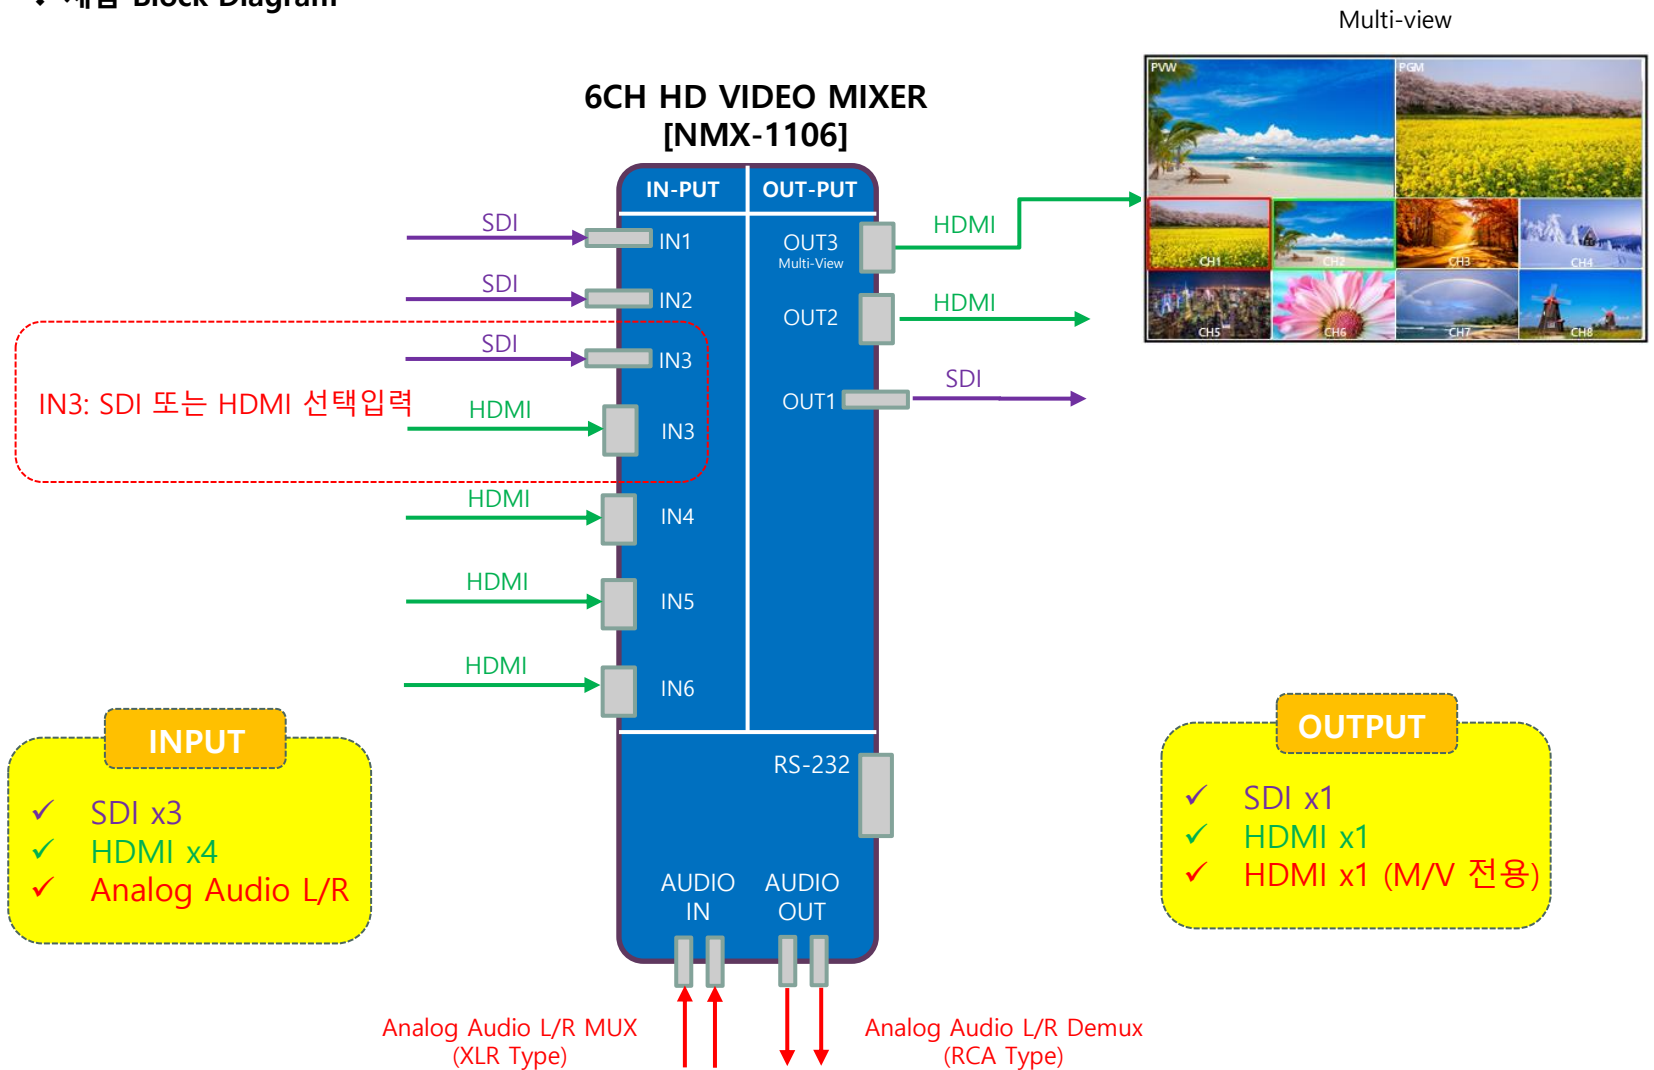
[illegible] Block Diagram

Multi-view

6CH HD VIDEO MIXER
[NMX-1106]

IN-PUT
OUT-PUT

SDI
IN1
OUT3
Multi-View
HDMI

SDI
IN2
OUT2
HDMI

SDI
IN3
SDI
OUT1

IN3: SDI 또는 HDMI 선택입력
HDMI
IN3

HDMI
IN4

HDMI
IN5

HDMI
IN6

RS-232

AUDIO IN
AUDIO OUT

PVW
PGM
CH1
CH2
CH3
CH4
CH5
CH6
CH7
CH8

INPUT
✓ SDI x3
✓ HDMI x4
✓ Analog Audio L/R

OUTPUT
✓ SDI x1
✓ HDMI x1
✓ HDMI x1 (M/V 전용)

Analog Audio L/R MUX
(XLR Type)

Analog Audio L/R Demux
(RCA Type)